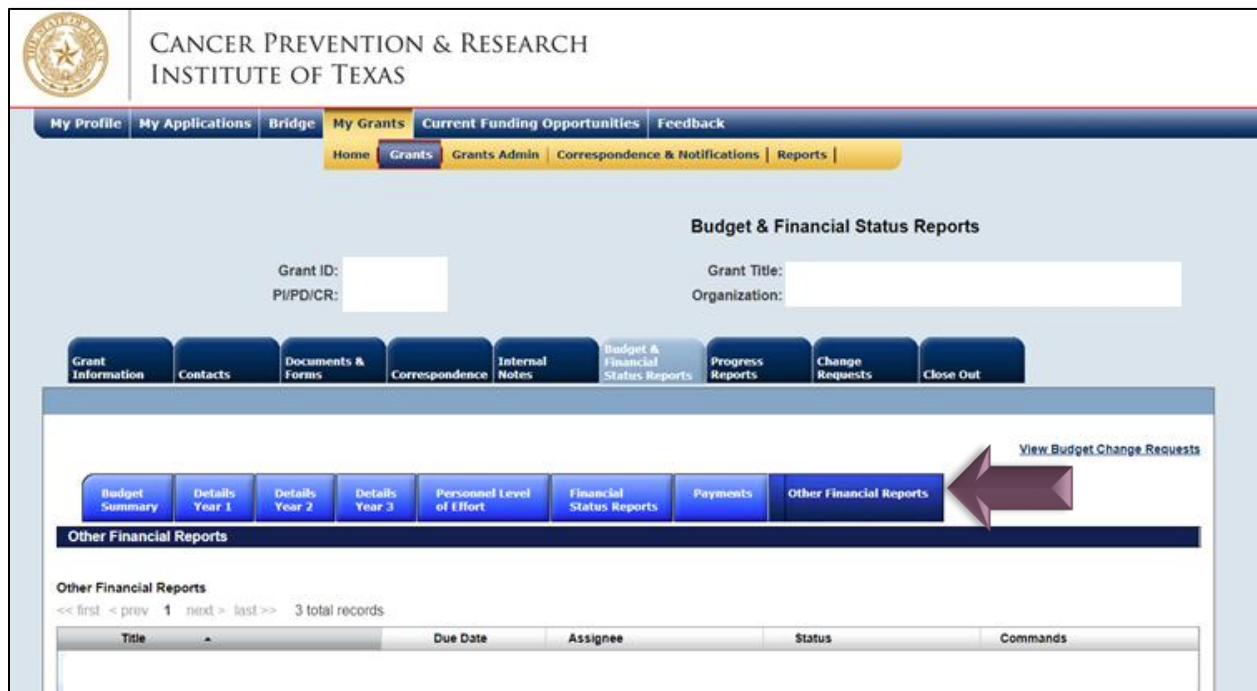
CANCER PREVENTION & RESEARCH INSTITUTE OF TEXAS

My Profile | My Applications | Bridge | My Grants | Current Funding Opportunities | Feedback

Home | Grants | Grants Admin | Correspondence & Notifications | Reports |

Budget & Financial Status Reports

Grant ID:
PI/PD/CR:
Grant Title:
Organization:

Grant Information | Contacts | Documents & Forms | Correspondence | Internal Notes | Budget & Financial Status Reports | Progress Reports | Change Requests | Close Out

View Budget Change Requests

Budget Summary | Details Year 1 | Details Year 2 | Details Year 3 | Personnel Level of Effort | Financial Status Reports | Payments | Other Financial Reports

Other Financial Reports

Other Financial Reports
<< first < prev 1 next > last >> 3 total records

| Title ▲ | Due Date | Assignee | Status | Commands |
|---|---|---|---|---|